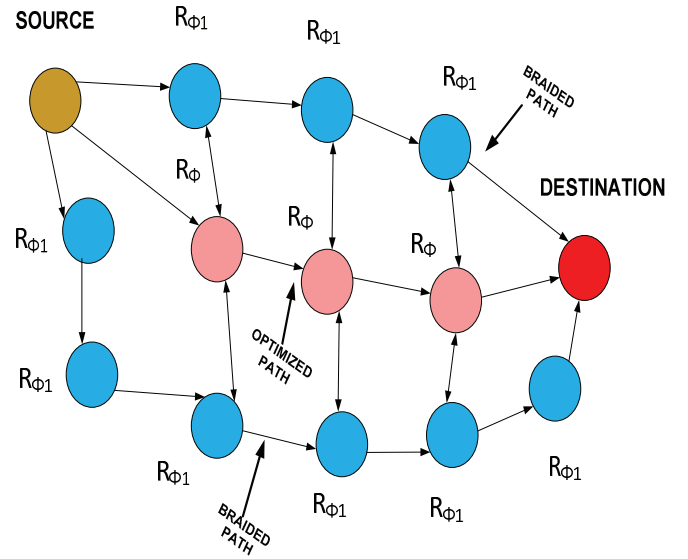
SOURCE

$R_{\Phi1}$

$R_{\Phi1}$

$R_{\Phi1}$

BRAIDED PATH

$R_{\Phi}$

DESTINATION

$R_{\Phi1}$

$R_{\Phi}$

$R_{\Phi}$

OPTIMIZED PATH

$R_{\Phi1}$

$R_{\Phi1}$

$R_{\Phi1}$

$R_{\Phi1}$

$R_{\Phi1}$

BRAIDED PATH